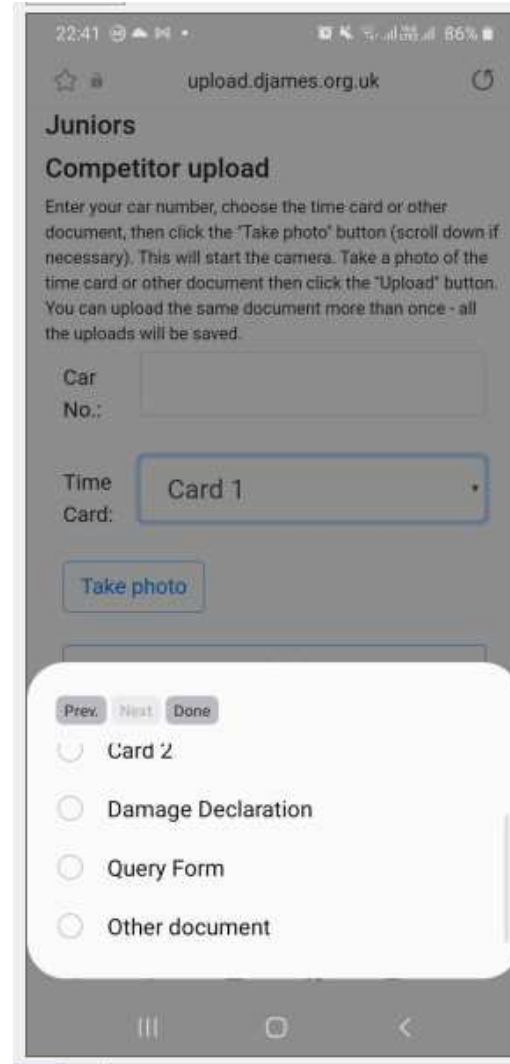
22:41 86%

upload.djames.org.uk

Juniors

Competitor upload

Enter your car number, choose the time card or other document, then click the "Take photo" button (scroll down if necessary). This will start the camera. Take a photo of the time card or other document then click the "Upload" button. You can upload the same document more than once - all the uploads will be saved.

Car No.:

Time Card: Card 1

Take photo

Prev. Next Done

Card 2

Damage Declaration

Query Form

Other document